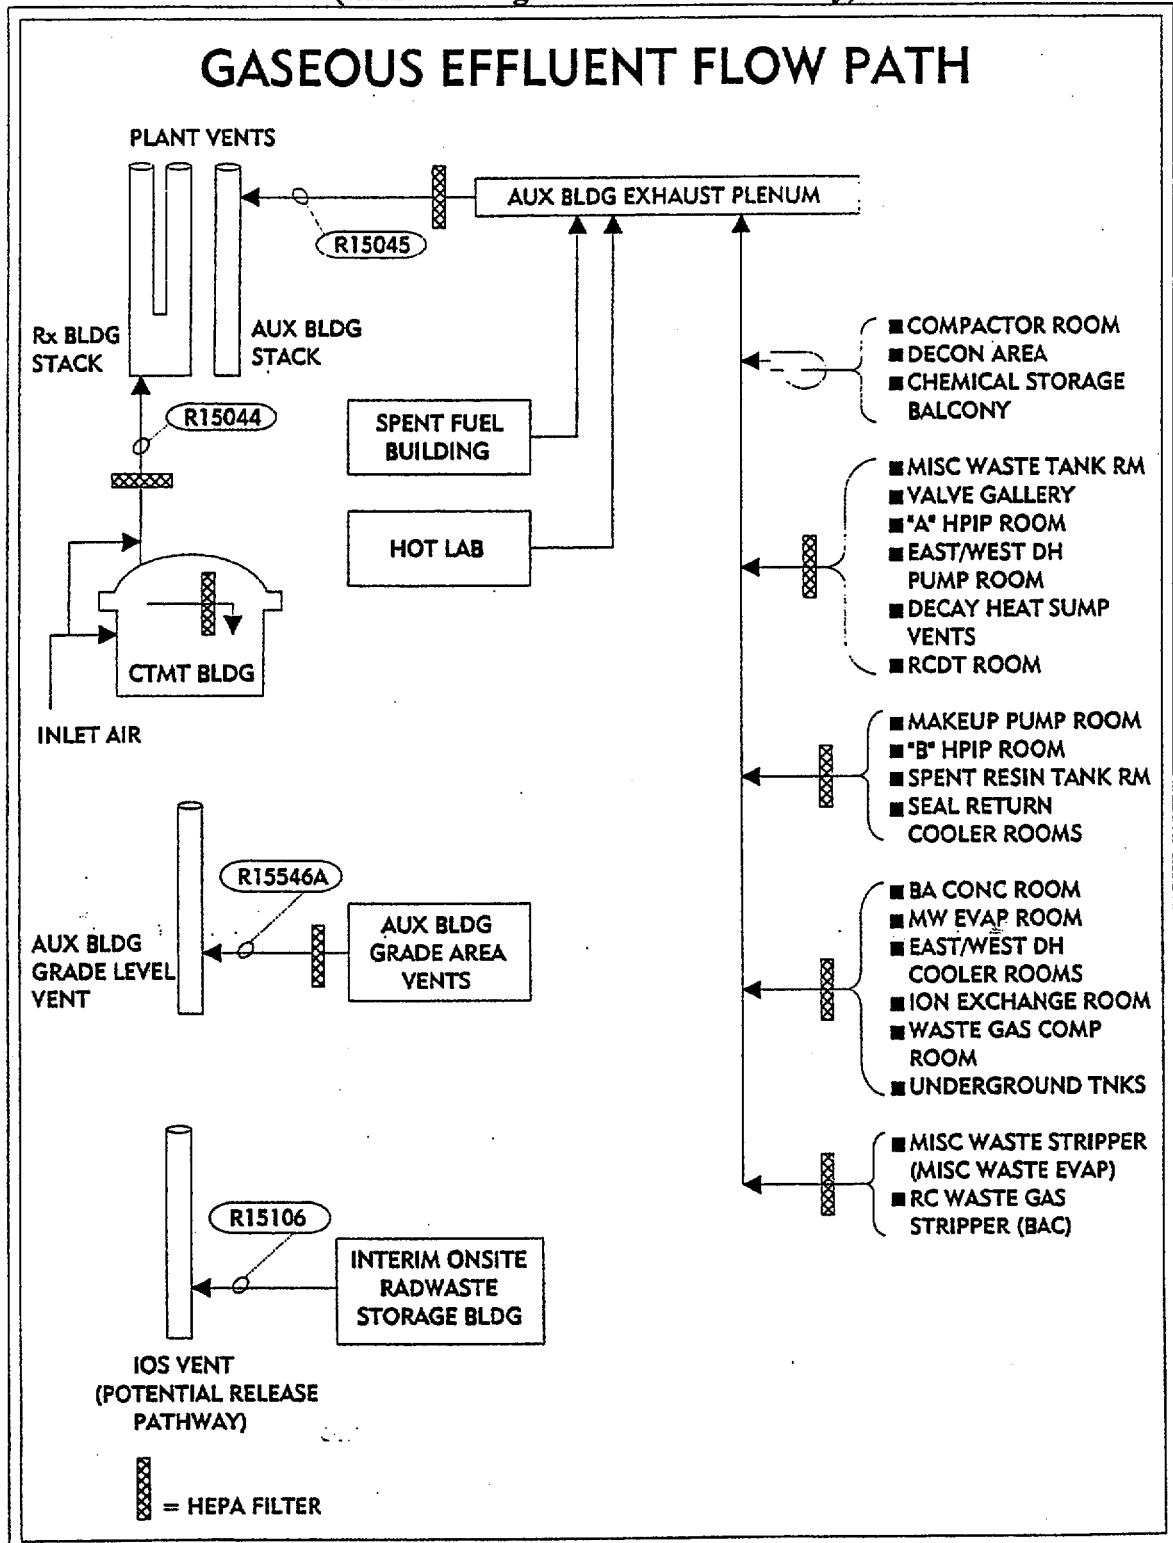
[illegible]

GASEOUS EFFLUENT FLOW PATH

PLANT VENTS

AUX BLDG EXHAUST PLENUM

R15045

Rx BLDG STACK

AUX BLDG STACK

R15044

SPENT FUEL BUILDING

HOT LAB

CTMT BLDG

INLET AIR

■ COMPACTOR ROOM
■ DECON AREA
■ CHEMICAL STORAGE BALCONY

■ MISC WASTE TANK RM
■ VALVE GALLERY
■ "A" HPIP ROOM
■ EAST/WEST DH PUMP ROOM
■ DECAY HEAT SUMP VENTS
■ RCDT ROOM

■ MAKEUP PUMP ROOM
■ "B" HPIP ROOM
■ SPENT RESIN TANK RM
■ SEAL RETURN COOLER ROOMS

■ BA CONC ROOM
■ MW EVAP ROOM
■ EAST/WEST DH COOLER ROOMS
■ ION EXCHANGE ROOM
■ WASTE GAS COMP ROOM
■ UNDERGROUND TNKS

■ MISC WASTE STRIPPER (MISC WASTE EVAP)
■ RC WASTE GAS STRIPPER (BAC)

R15546A

AUX BLDG GRADE LEVEL VENT

AUX BLDG GRADE AREA VENTS

R15106

INTERIM ONSITE RADWASTE STORAGE BLDG

IOS VENT (POTENTIAL RELEASE PATHWAY)

= HEPA FILTER